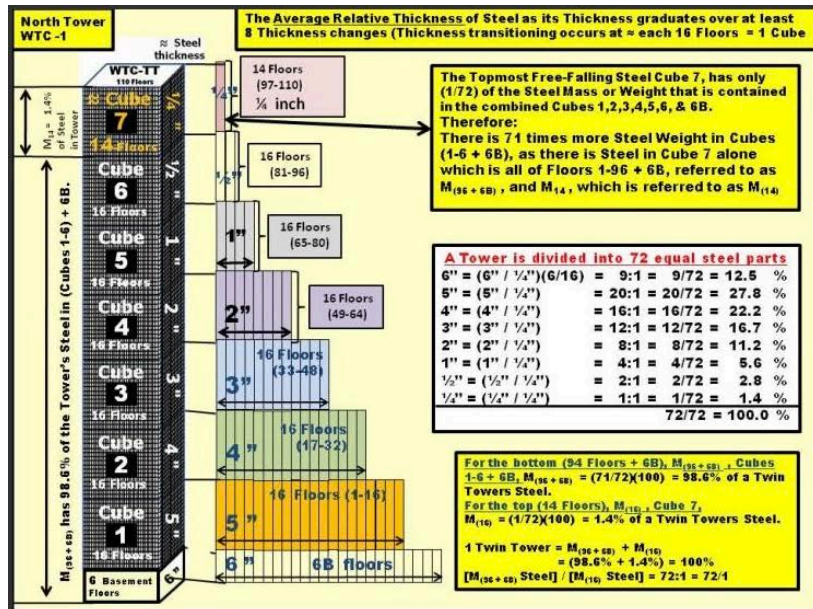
North Tower WTC -1

The Average Relative Thickness of Steel as its Thickness graduates over at least 8 Thickness changes (Thickness transitioning occurs at ≈ each 16 Floors = 1 Cube

≈ Steel thickness

WTC-TT
110 Floors

≈ Cube 7
14 Floors

$M_{14}$ = 1.4% of Steel in Tower

Cube 6
16 Floors

Cube 5
16 Floors

Cube 4
16 Floors

Cube 3
16 Floors

Cube 2
16 Floors

Cube 1
16 Floors

6 Basement Floors

$M_{(96+6B)}$ has 98.6% of the Tower's Steel in (Cubes 1-6) + 6B.

¼ "
½ "
1 "
2 "
3 "
4 "
5 "
6"

14 Floors (97-110) ¼ inch
¼"
16 Floors (81-96)
½"
16 Floors (65-80)
1"
16 Floors (49-64)
2"
16 Floors (33-48)
3"
16 Floors (17-32)
4"
16 Floors (1-16)
5"
6" 6B floors

The Topmost Free-Falling Steel Cube 7, has only (1/72) of the Steel Mass or Weight that is contained in the combined Cubes 1,2,3,4,5,6, & 6B.
Therefore:
There is 71 times more Steel Weight in Cubes (1-6 + 6B), as there is Steel in Cube 7 alone which is all of Floors 1-96 + 6B, referred to as $M_{(96+6B)}$, and $M_{14}$, which is referred to as $M_{(14)}$

A Tower is divided into 72 equal steel parts
6" = (6" / ¼")(6/16) = 9:1 = 9/72 = 12.5 %
5" = (5" / ¼") = 20:1 = 20/72 = 27.8 %
4" = (4" / ¼") = 16:1 = 16/72 = 22.2 %
3" = (3" / ¼") = 12:1 = 12/72 = 16.7 %
2" = (2" / ¼") = 8:1 = 8/72 = 11.2 %
1" = (1" / ¼") = 4:1 = 4/72 = 5.6 %
½" = (½" / ¼") = 2:1 = 2/72 = 2.8 %
¼" = (¼" / ¼") = 1:1 = 1/72 = 1.4 %
72/72 = 100.0 %

For the bottom (94 Floors + 6B), $M_{(96+6B)}$, Cubes 1-6 + 6B, $M_{(96+6B)}$ = (71/72)(100) = 98.6% of a Twin Towers Steel.
For the top (14 Floors), $M_{(16)}$, Cube 7, $M_{(16)}$ = (1/72)(100) = 1.4% of a Twin Towers Steel.

1 Twin Tower = $M_{(96+6B)}$ + $M_{(16)}$
= (98.6% + 1.4%) = 100%
[$M_{(96+6B)}$ Steel] / [$M_{(16)}$ Steel] = 72:1 = 72/1